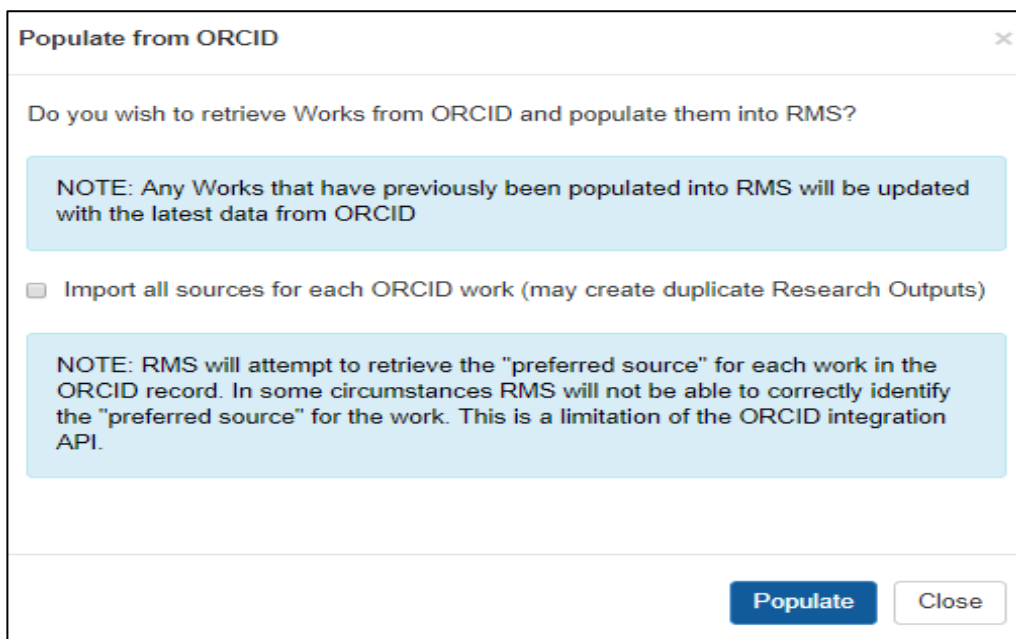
Populate from ORCID

×

Do you wish to retrieve Works from ORCID and populate them into RMS?

NOTE: Any Works that have previously been populated into RMS will be updated with the latest data from ORCID

Import all sources for each ORCID work (may create duplicate Research Outputs)

NOTE: RMS will attempt to retrieve the "preferred source" for each work in the ORCID record. In some circumstances RMS will not be able to correctly identify the "preferred source" for the work. This is a limitation of the ORCID integration API.

Populate

Close